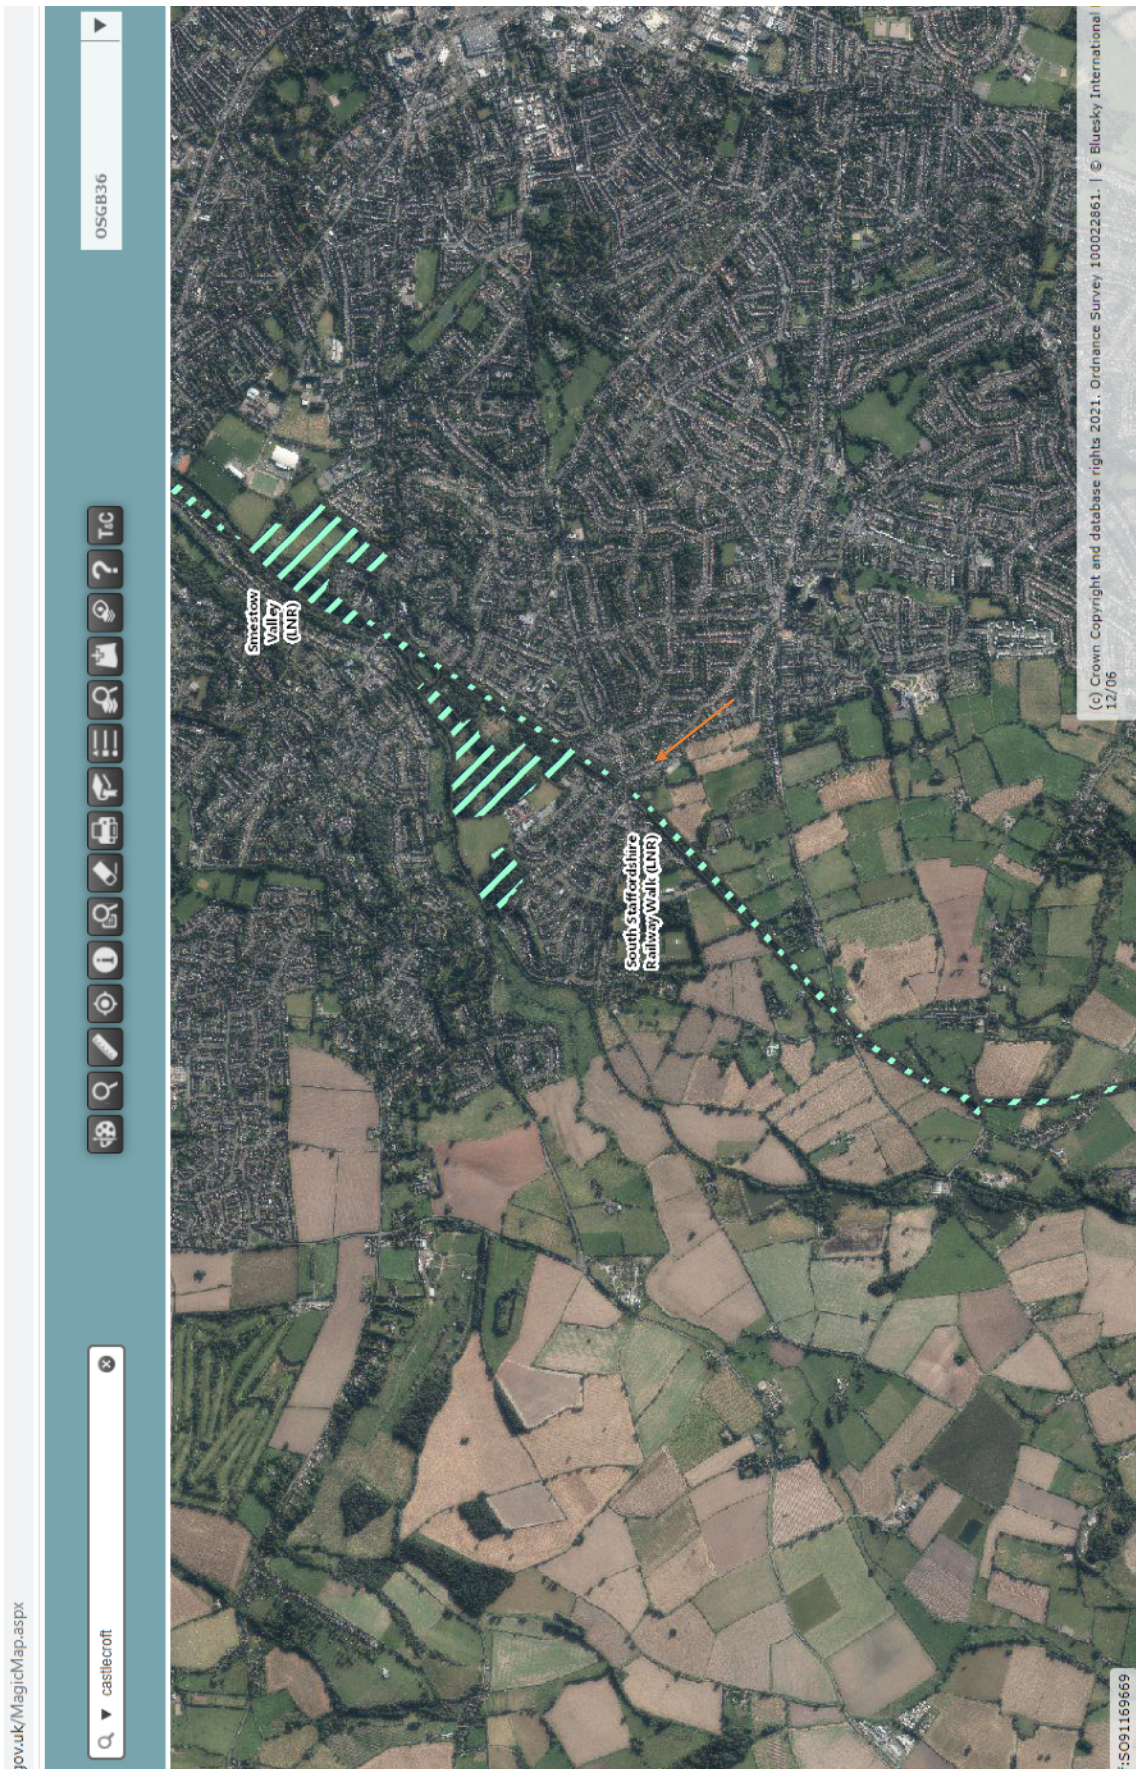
gov.uk/MagicMap.aspx

castlecroft

T&C

OSGB36

Smestow Valley (LNR)

South Staffordshire Railway Walk (LNR)

(c) Crown Copyright and database rights 2021. Ordnance Survey 100022861. | © Bluesky International 12/06

:SO91169669